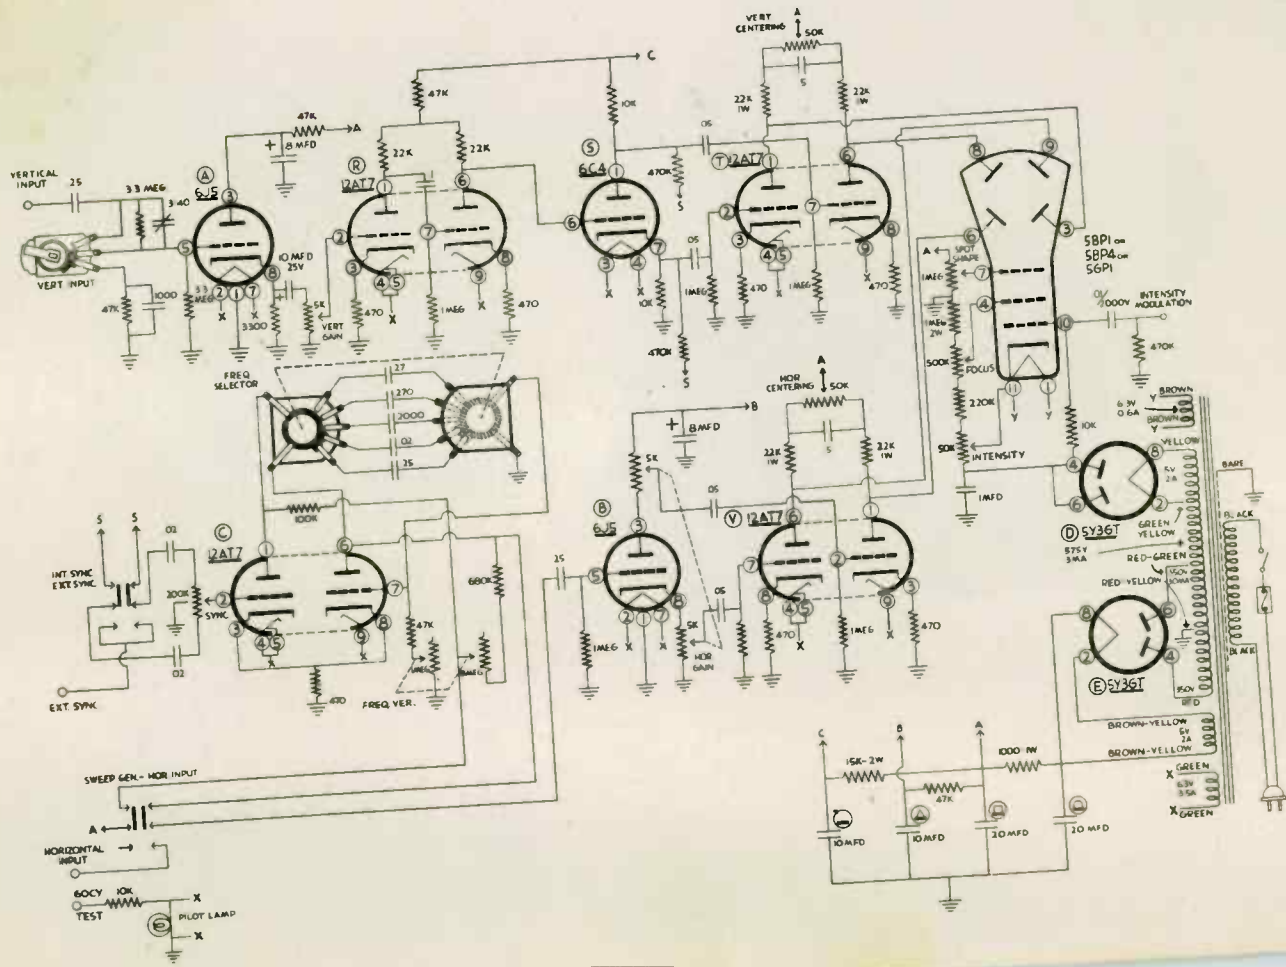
VERTICAL INPUT
25
3.3 MEG
3-40
VERT INPUT
47K
1000
A
6J5
3.3 MEG
3300
X
10 MFD 25V
47K
8 MFD
A
47K
22K
22K
R
12AT7
5K
VERT GAIN
470
X
1MEG
X
470
10K
C
S
6C4
470K
S
.05
X
10K
470K
S
.05
1MEG
VERT CENTERING
A
50K
5
22K 1W
22K 1W
.05
T
12AT7
470
1MEG
X
470
5BP1 or 5BP4 or 5GP1
A
SPOT SHAPE
1MEG
1MEG 2W
500K
FOCUS
220K
50K
INTENSITY
1MFD
.1 1000V
INTENSITY MODULATION
470K
10K
Y
Y
6.3V 0.6A
BROWN
BROWN
YELLOW
5V 2A
D
5Y3GT
GREEN YELLOW
575V 3MA
RED-GREEN
350V 30MA
RED YELLOW
BARE
BLACK
BLACK
E
5Y3GT
350V
RED
BROWN-YELLOW
5V 2A
BROWN-YELLOW
GREEN
6.3V 3.5A
GREEN
X
X
FREQ SELECTOR
27
270
2000
.02
.25
100K
C
12AT7
S
S
.02
INT SYNC
EXT SYNC
200K
SYNC
.02
EXT. SYNC
680K
47K
1MEG
1MEG
FREQ VER.
470
X
HOR CENTERING
A
50K
8MFD
B
5K
.05
22K 1W
5
22K 1W
B
6J5
25
1MEG
X
X
5K
HOR GAIN
.05
V
12AT7
470
X
1MEG
470
SWEEP GEN - HOR INPUT
A
HORIZONTAL INPUT
60CY TEST
10K
X
PILOT LAMP
X
C
B
A
15K-2W
47K
1000 1W
10MFD
10MFD
20MFD
20MFD